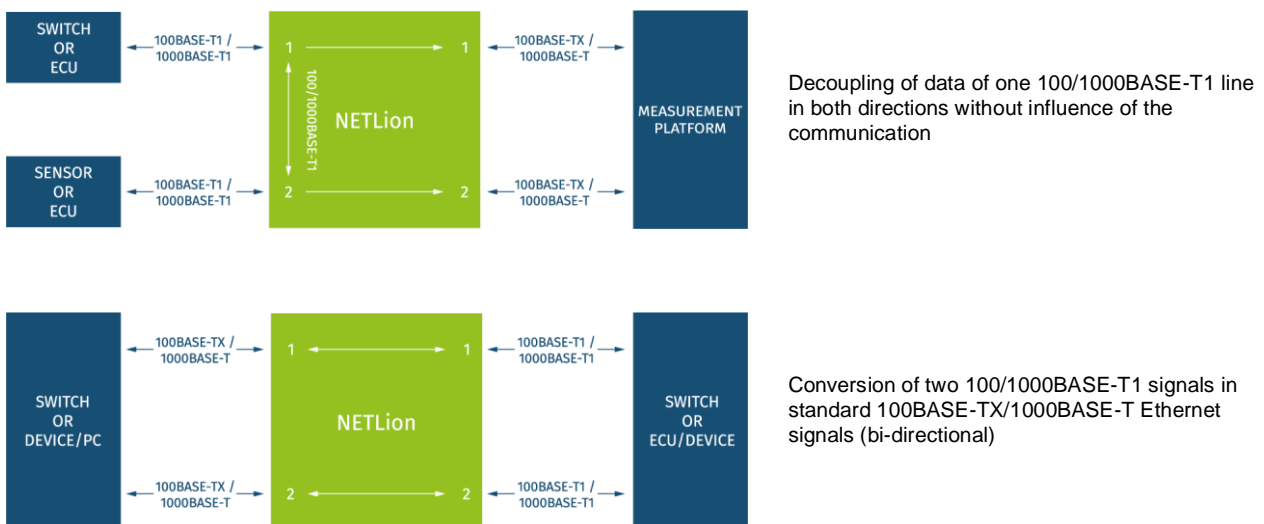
SWITCH
OR
ECU

100BASE-T1 /
1000BASE-T1

1

1

100BASE-TX /
1000BASE-T

100/1000BASE-T1

NETLion

MEASUREMENT
PLATFORM

SENSOR
OR
ECU

100BASE-T1 /
1000BASE-T1

2

2

100BASE-TX /
1000BASE-T

Decoupling of data of one 100/1000BASE-T1 line in both directions without influence of the communication

SWITCH
OR
DEVICE/PC

100BASE-TX /
1000BASE-T

1

1

100BASE-T1 /
1000BASE-T1

NETLion

SWITCH
OR
ECU/DEVICE

100BASE-TX /
1000BASE-T

2

2

100BASE-T1 /
1000BASE-T1

Conversion of two 100/1000BASE-T1 signals in standard 100BASE-TX/1000BASE-T Ethernet signals (bi-directional)